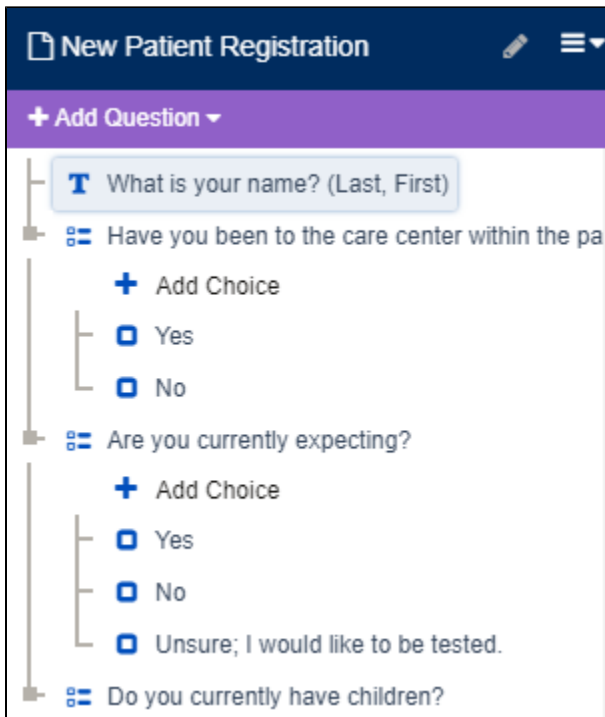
New Patient Registration

+ Add Question

What is your name? (Last, First)

Have you been to the care center within the pa

+ Add Choice

Yes

No

Are you currently expecting?

+ Add Choice

Yes

No

Unsure; I would like to be tested.

Do you currently have children?